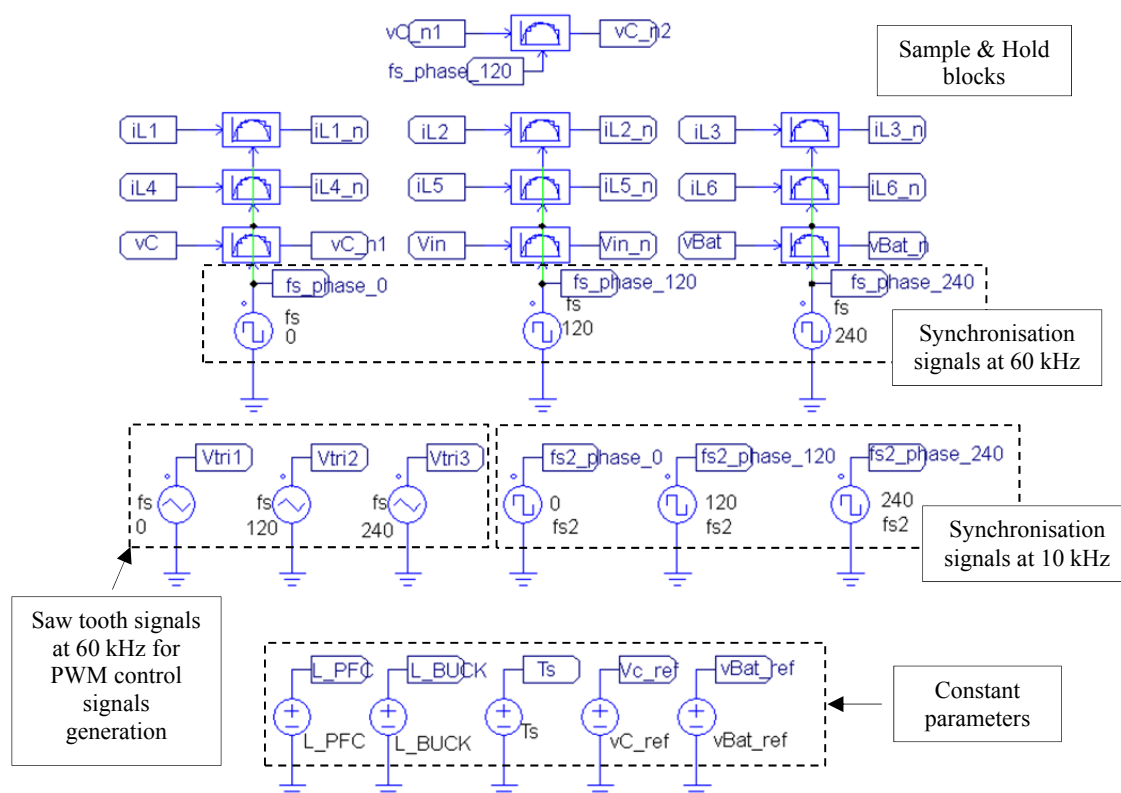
vC_n1
vC_n2
fs_phase_120

Sample & Hold blocks

iL1
iL1_n
iL2
iL2_n
iL3
iL3_n
iL4
iL4_n
iL5
iL5_n
iL6
iL6_n
vC
vC_n1
Vin
Vin_n
vBat
vBat_n

fs_phase_0
fs
0
fs_phase_120
fs
120
fs_phase_240
fs
240

Synchronisation signals at 60 kHz

Vtri1
fs
0
Vtri2
fs
120
Vtri3
fs
240

fs2_phase_0
0
fs2
fs2_phase_120
120
fs2
fs2_phase_240
240
fs2

Synchronisation signals at 10 kHz

Saw tooth signals at 60 kHz for PWM control signals generation

L_PFC
L_PFC
L_BUCK
L_BUCK
Ts
Ts
Vc_ref
vC_ref
vBat_ref
vBat_ref

Constant parameters